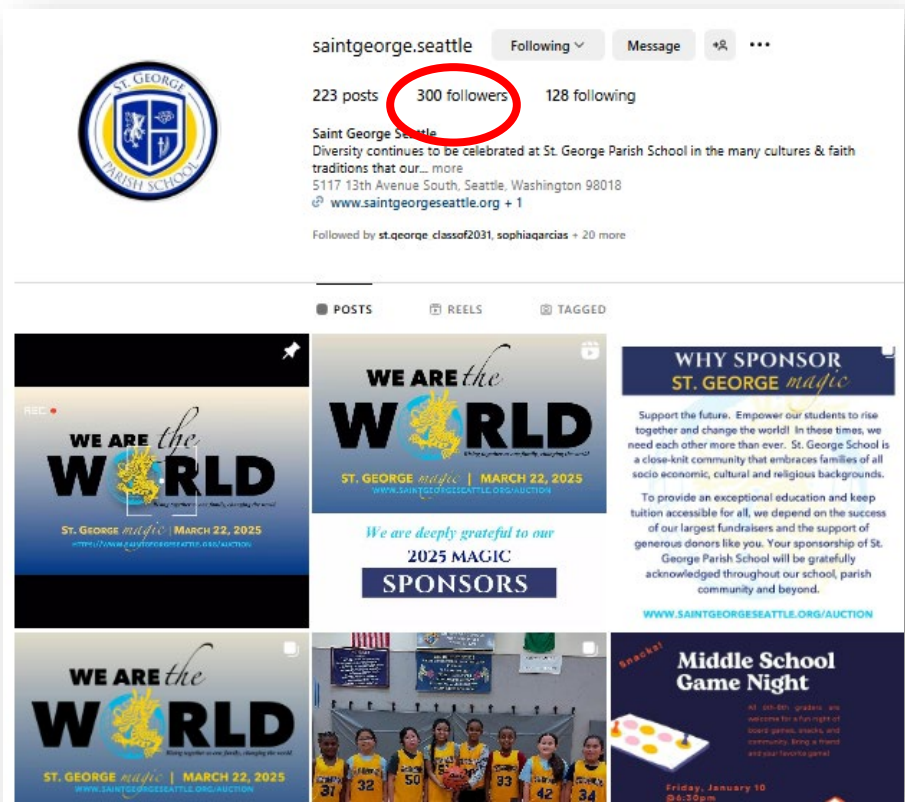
saintgeorge.seattle Following Message

223 posts 300 followers 128 following

Saint George Seattle
Diversity continues to be celebrated at St. George Parish School in the many cultures & faith traditions that our... more
5117 13th Avenue South, Seattle, Washington 98018
www.saintgeorgeseattle.org + 1

Followed by st.george_classof2031, sophiagarcias + 20 more

ST. GEORGE PARISH SCHOOL

POSTS REELS TAGGED

REC
WE ARE the WORLD
St. George magic | MARCH 22, 2025
HTTPS://WWW.SAINTGEORGESEATTLE.ORG/AUCTION

WE ARE the WORLD
St. GEORGE magic | MARCH 22, 2025
WWW.SAINTGEORGESEATTLE.ORG/AUCTION

We are deeply grateful to our
2025 MAGIC
SPONSORS

WHY SPONSOR
ST. GEORGE magic

Support the future. Empower our students to rise together and change the world! In these times, we need each other more than ever. St. George School is a close-knit community that embraces families of all socio economic, cultural and religious backgrounds.

To provide an exceptional education and keep tuition accessible for all, we depend on the success of our largest fundraisers and the support of generous donors like you. Your sponsorship of St. George Parish School will be gratefully acknowledged throughout our school, parish community and beyond.

WWW.SAINTGEORGESEATTLE.ORG/AUCTION

WE ARE the WORLD
Rising together as one family, changing the world
ST. GEORGE magic | MARCH 22, 2025
WWW.SAINTGEORGESEATTLE.ORG/AUCTION

31 32 50 33 42 34

Snacks!
Middle School Game Night
All 6th-8th graders are welcome for a fun night of board games, snacks, and community. Bring a friend and your favorite game!
Friday, January 10
@6:30pm